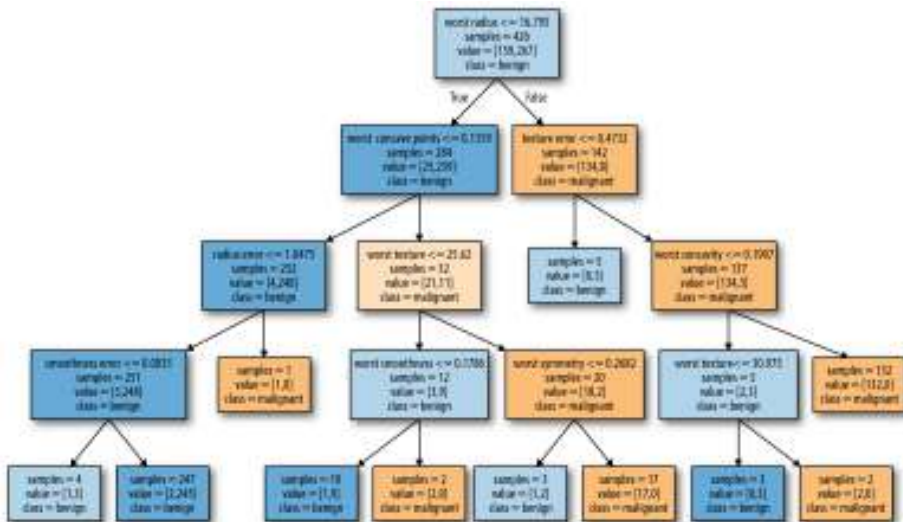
worst radius <= 16.795
samples = 426
value = [159, 267]
class = benign

True

False

worst concave points <= 0.1359
samples = 284
value = [25, 259]
class = benign

texture error <= 0.4732
samples = 142
value = [134, 8]
class = malignant

radius error <= 1.0475
samples = 252
value = [4, 248]
class = benign

worst texture <= 25.62
samples = 32
value = [21, 11]
class = malignant

samples = 5
value = [0, 5]
class = benign

worst concavity <= 0.1907
samples = 137
value = [134, 3]
class = malignant

smoothness error <= 0.0033
samples = 251
value = [3, 248]
class = benign

samples = 1
value = [1, 0]
class = malignant

worst smoothness <= 0.1786
samples = 12
value = [3, 9]
class = benign

worst symmetry <= 0.2682
samples = 20
value = [18, 2]
class = malignant

worst texture <= 30.975
samples = 5
value = [2, 3]
class = benign

samples = 132
value = [132, 0]
class = malignant

samples = 4
value = [1, 3]
class = benign

samples = 247
value = [2, 245]
class = benign

samples = 10
value = [1, 9]
class = benign

samples = 2
value = [2, 0]
class = malignant

samples = 3
value = [1, 2]
class = benign

samples = 17
value = [17, 0]
class = malignant

samples = 3
value = [0, 3]
class = benign

samples = 2
value = [2, 0]
class = malignant